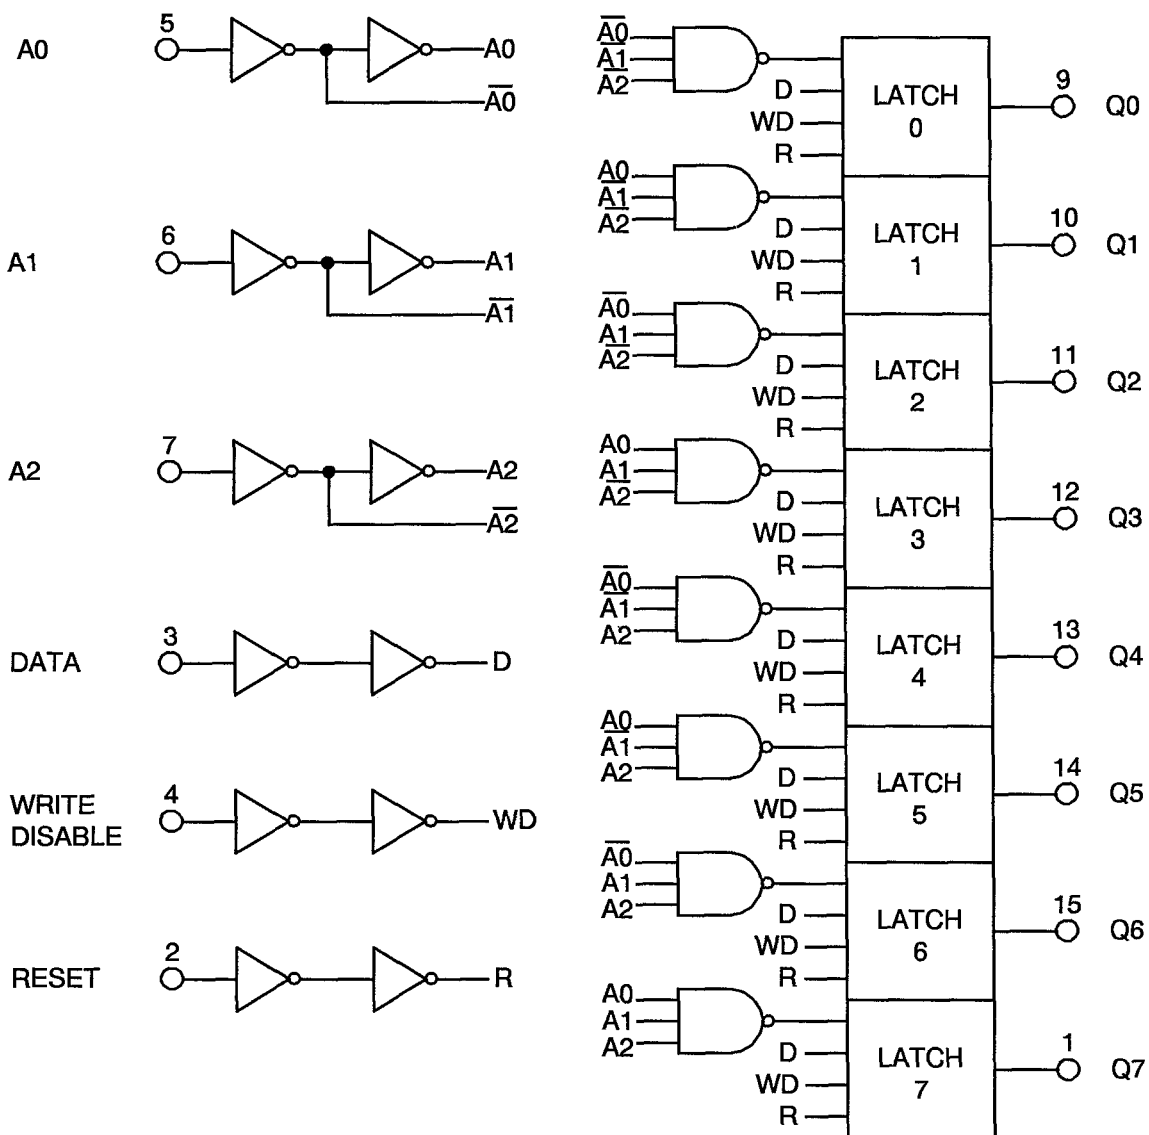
A0 5 A0 $\overline{A0}$

A1 6 A1 $\overline{A1}$

A2 7 A2 $\overline{A2}$

DATA 3 D

WRITE DISABLE 4 WD

RESET 2 R

$\overline{A0}$ $\overline{A1}$ $\overline{A2}$ D WD R LATCH 0 9 Q0

A0 $\overline{A1}$ $\overline{A2}$ D WD R LATCH 1 10 Q1

$\overline{A0}$ A1 $\overline{A2}$ D WD R LATCH 2 11 Q2

A0 A1 $\overline{A2}$ D WD R LATCH 3 12 Q3

$\overline{A0}$ $\overline{A1}$ A2 D WD R LATCH 4 13 Q4

A0 $\overline{A1}$ A2 D WD R LATCH 5 14 Q5

$\overline{A0}$ A1 A2 D WD R LATCH 6 15 Q6

A0 A1 A2 D WD R LATCH 7 1 Q7